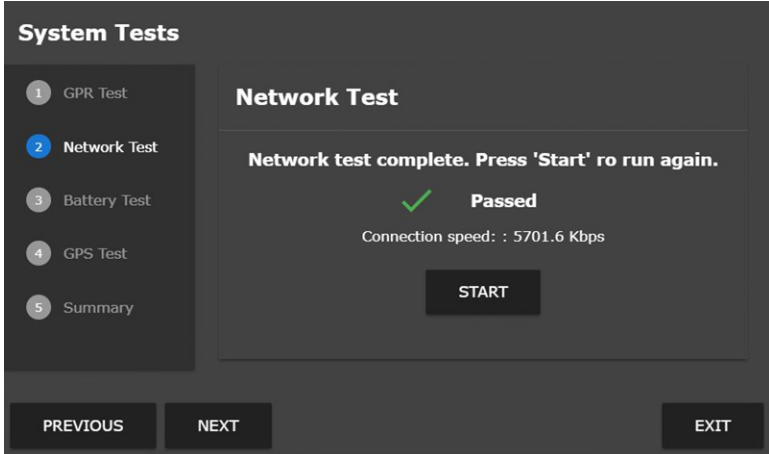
System Tests

1 GPR Test
2 Network Test
3 Battery Test
4 GPS Test
5 Summary

Network Test

Network test complete. Press 'Start' ro run again.

Passed

Connection speed: : 5701.6 Kbps

START

PREVIOUS
NEXT
EXIT